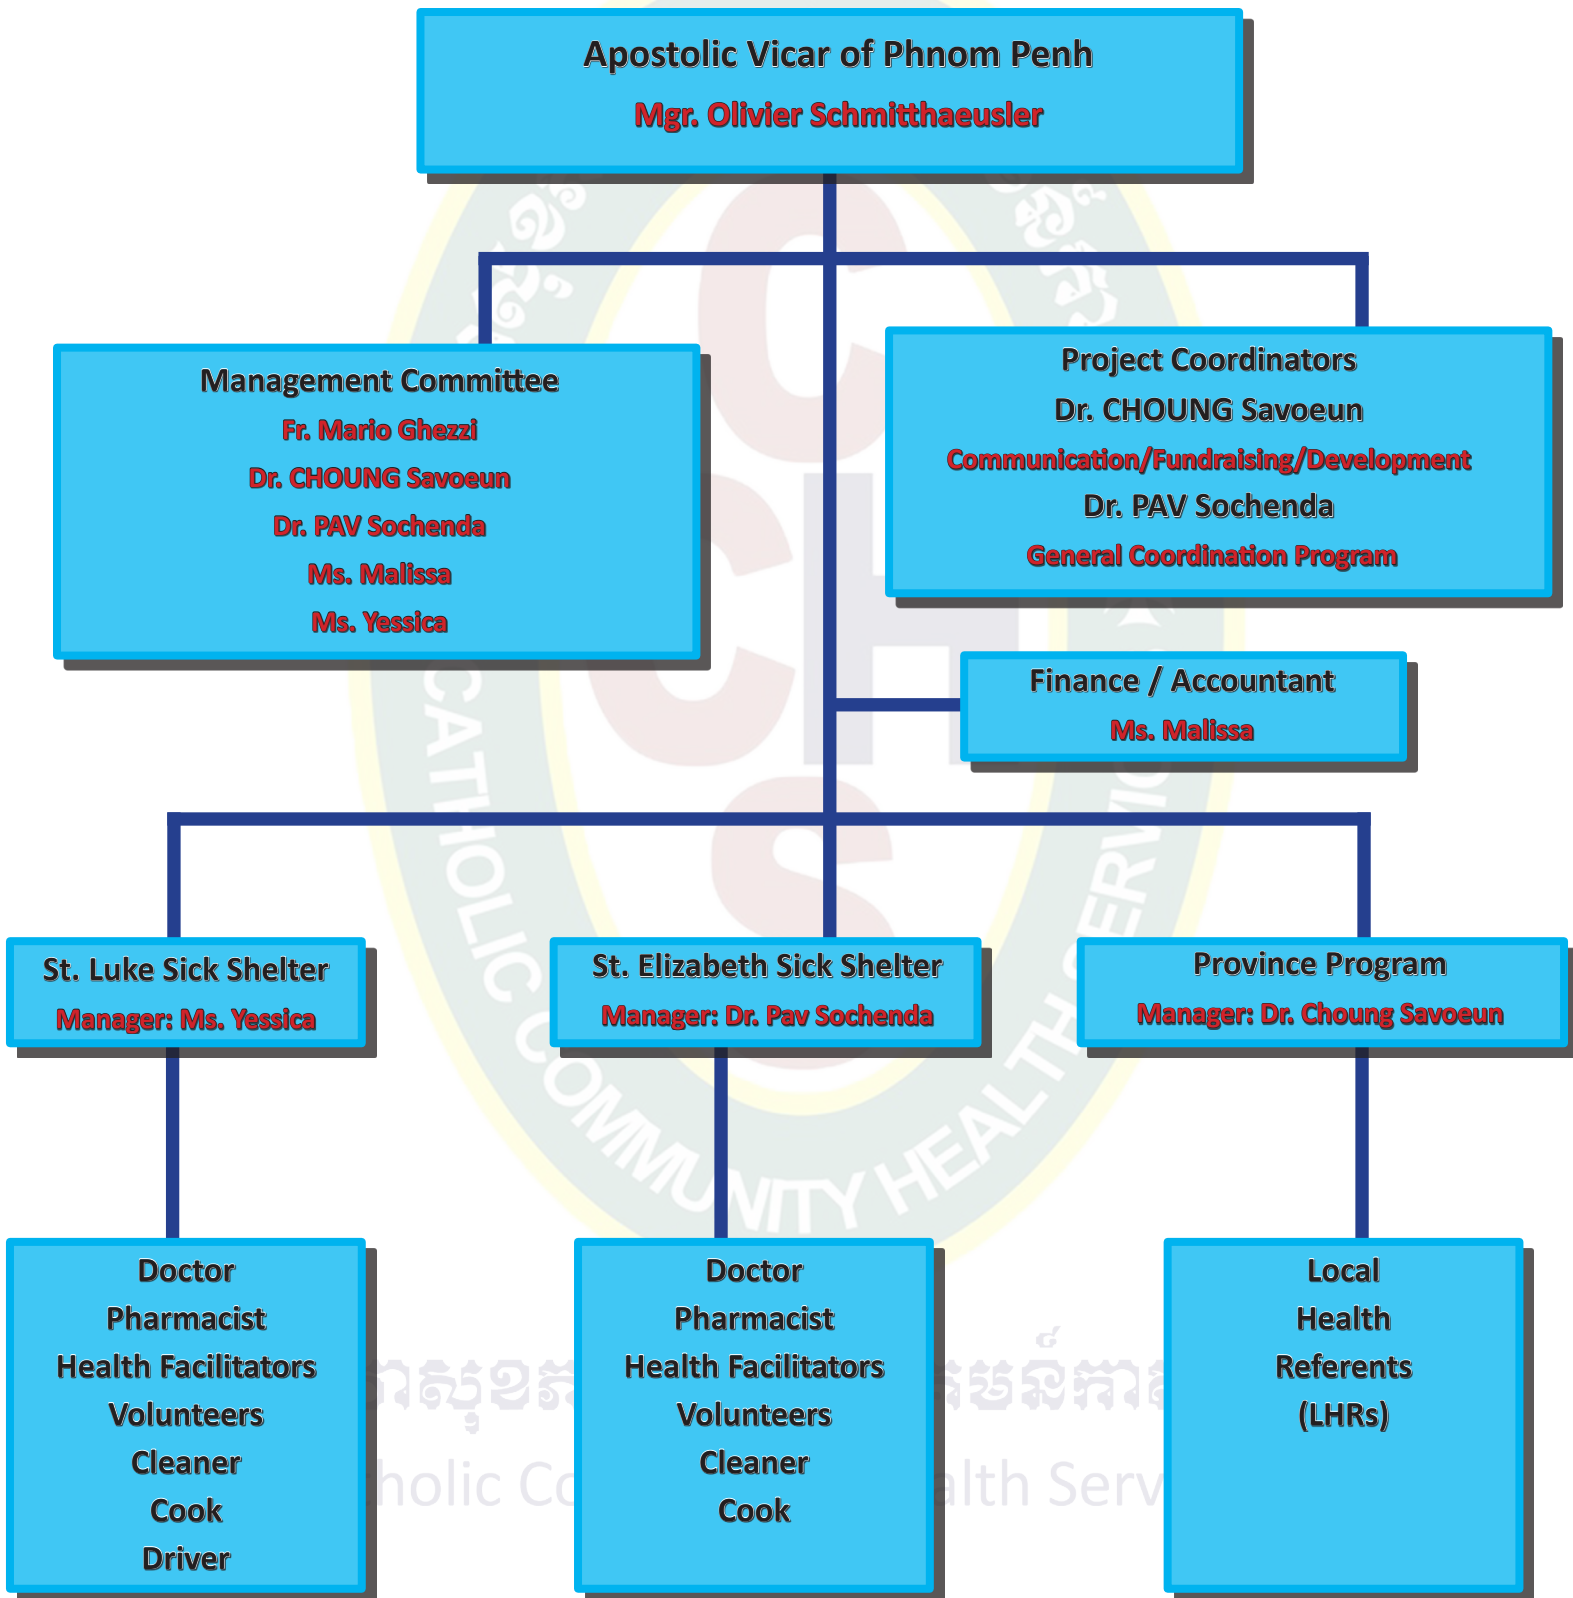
Apostolic Vicar of Phnom Penh
Mgr. Olivier Schmitthaeusler

Management Committee
Fr. Mario Ghezzi
Dr. CHOUNG Savoeun
Dr. PAV Sochenda
Ms. Malissa
Ms. Yessica

Project Coordinators
Dr. CHOUNG Savoeun
Communication/Fundraising/Development
Dr. PAV Sochenda
General Coordination Program

Finance / Accountant
Ms. Malissa

St. Luke Sick Shelter
Manager: Ms. Yessica

St. Elizabeth Sick Shelter
Manager: Dr. Pav Sochenda

Province Program
Manager: Dr. Choung Savoeun

Doctor
Pharmacist
Health Facilitators
Volunteers
Cleaner
Cook
Driver

Doctor
Pharmacist
Health Facilitators
Volunteers
Cleaner
Cook

Local
Health
Referents
(LHRs)

CATHOLIC COMMUNITY HEALTH SERVICES
CCHS
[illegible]
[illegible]holic Co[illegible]alth Serv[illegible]